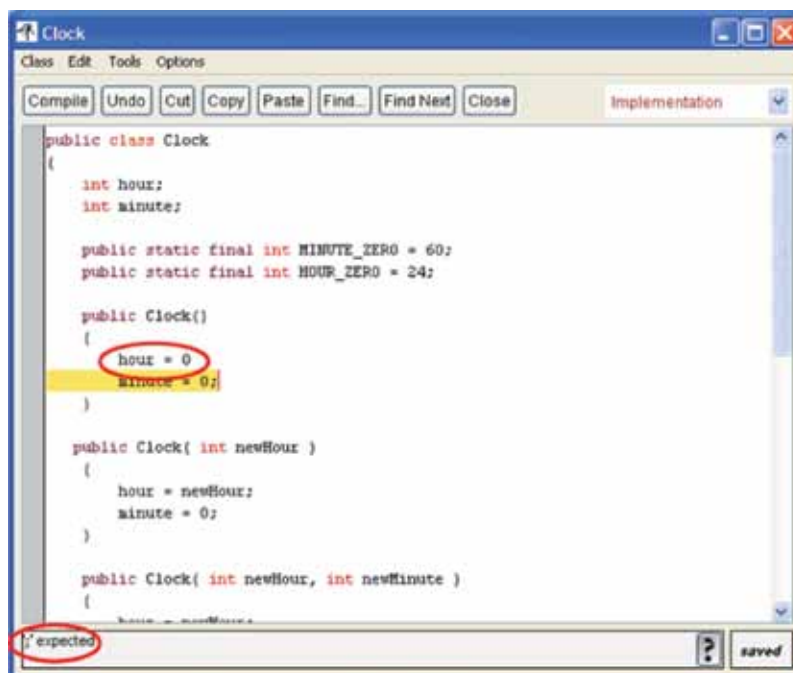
Clock

Class Edit Tools Options

Compile Undo Cut Copy Paste Find... Find Next Close

Implementation

public class Clock
{
    int hour;
    int minute;

    public static final int MINUTE_ZERO = 60;
    public static final int HOUR_ZERO = 24;

    public Clock()
    {
        hour = 0
        minute = 0;
    }

    public Clock( int newHour )
    {
        hour = newHour;
        minute = 0;
    }

    public Clock( int newHour, int newMinute )
    {
        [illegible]

';' expected

?

saved